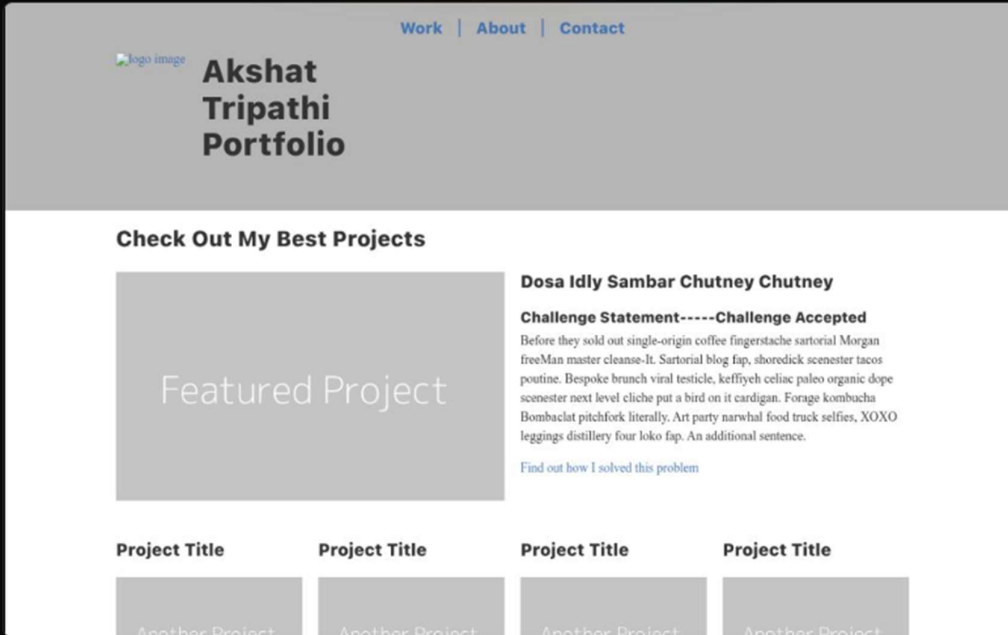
Work | About | Contact

logo image

Akshat Tripathi Portfolio

Check Out My Best Projects

Featured Project

Dosa Idly Sambar Chutney Chutney

Challenge Statement-----Challenge Accepted

Before they sold out single-origin coffee fingerstache sartorial Morgan freeMan master cleanse-It. Sartorial blog fap, shoredick scenester tacos poutine. Bespoke brunch viral testicle, keffiyeh celiac paleo organic dope scenester next level cliche put a bird on it cardigan. Forage kombucha Bombaclat pitchfork literally. Art party narwhal food truck selfies, XOXO leggings distillery four loko fap. An additional sentence.

Find out how I solved this problem

Project Title

Project Title

Project Title

Project Title

Another Project

Another Project

Another Project

Another Project